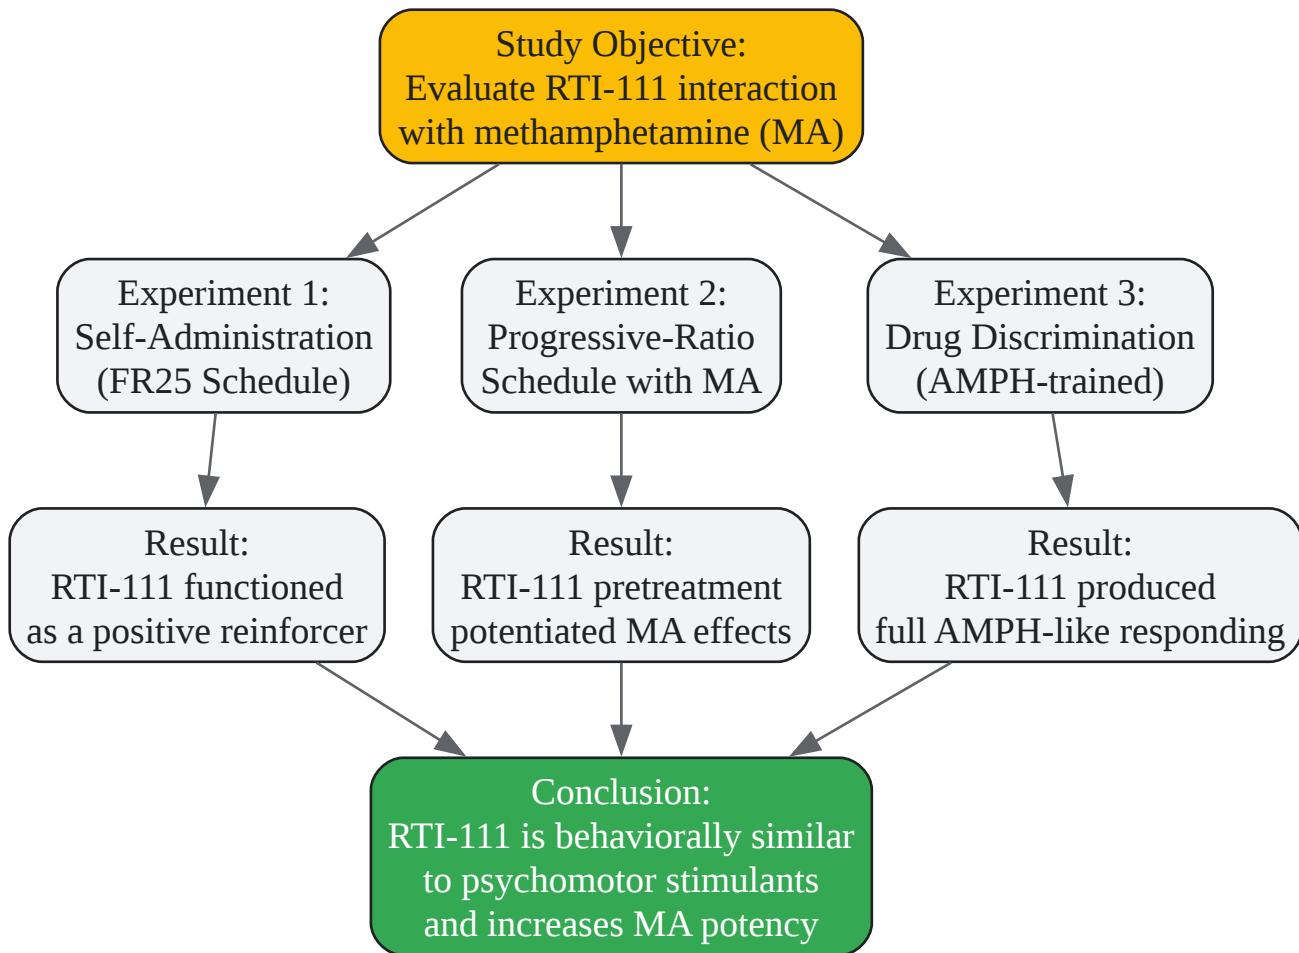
Study Objective:
Evaluate RTI-111 interaction with methamphetamine (MA)

Experiment 1:
Self-Administration
(FR25 Schedule)

Experiment 2:
Progressive-Ratio
Schedule with MA

Experiment 3:
Drug Discrimination
(AMPH-trained)

Result:
RTI-111 functioned as a positive reinforcer

Result:
RTI-111 pretreatment potentiated MA effects

Result:
RTI-111 produced full AMPH-like responding

Conclusion:
RTI-111 is behaviorally similar to psychomotor stimulants and increases MA potency